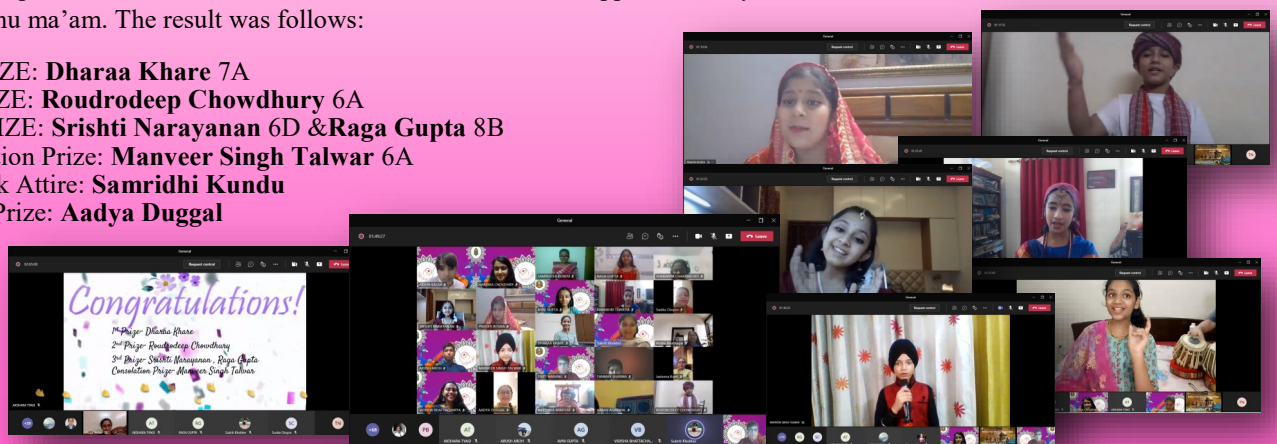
nu ma'am. The result was follows:

ZE: **Dharaa Khare** 7A
ZE: **Roudrodeep Chowdhury** 6A
IZE: **Srishti Narayanan** 6D &**Raga Gupta** 8B
ion Prize: **Manveer Singh Talwar** 6A
k Attire: **Samridhi Kundu**
Prize: **Aadya Duggal**

General
Request control
Leave

Congratulations!
1st Prize- Dharaa Khare
2nd Prize- Roudrodeep Chowdhury
3rd Prize- Srishti Narayanan, Raga Gupta
Consolation Prize- Manveer Singh Talwar

General
01:49:27
Request control
Leave

General
Request control
Leave

General
Request control
Leave

General
Request control
Leave

General
Request control
Leave

General
Request control
Leave

General
Request control
Leave